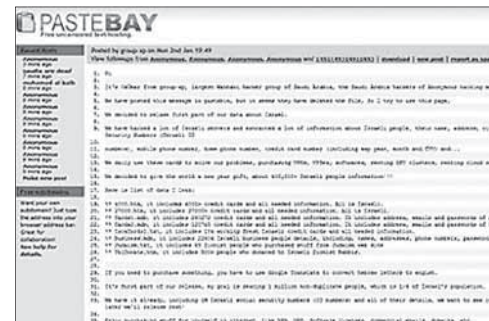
PASTEBAY
Free uncensored text hosting

Recent Posts
Anonymous
7 mins ago
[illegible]
7 mins ago
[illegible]
7 mins ago
Anonymous
7 mins ago
Anonymous
7 mins ago
Anonymous
7 mins ago
Anonymous
7 mins ago
Anonymous
7 mins ago
Anonymous
7 mins ago
Make new post

Free subdomains
Want your own subdomain? Just type the address into your browser address bar. Great for collaboration See help for details.

Posted by group-xp on Mon 2nd Jan 19:49
View followups from Anonymous, Anonymous, Anonymous and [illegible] | download | new post | report as spam

1. Hi,
2.
3. It's OxOmar from group-xp, largest Wahhabi hacker group of Saudi Arabia, the Saudi Arabia hackers of Anonymous hacking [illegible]
4.
5. We have posted this message in pastebin, but it seems they have deleted the file, So I try to use this page.
6.
7. We decided to release first part of our data about Israel.
8.
9. We have hacked a lot of Israeli servers and extracted a lot of information about Israeli people, their name, address, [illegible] Security Numbers (Israeli ID)
10.
11. numbers, mobile phone number, home phone number, credit card number (including exp year, month and CVV2 and...
12.
13. We really use these cards to solve our problems, purchasing VPNs, VPSes, softwares, sending SMS biz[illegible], renting cloud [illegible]
14.
15. We decided to give the world a new year gift, about 400,000+ Israeli people information!!
16.
17. Here is list of data I leak:
18.
19. ** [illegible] it includes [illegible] credit cards and all needed information. All is Israeli.
20. ** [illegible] it includes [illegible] credit cards and all needed information. All is Israeli.
21. ** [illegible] it includes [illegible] credit cards and all needed information. It includes address, emails and passwords of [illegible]
22. ** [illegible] it includes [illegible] credit cards and all needed information. It includes address, emails and passwords of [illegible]
23. ** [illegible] it includes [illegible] working Israel credit cards and all needed information.
24. ** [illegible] it includes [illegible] Israeli business people details, including, names, addresses, phone numbers, passwords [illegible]
25. ** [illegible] it includes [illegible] Israeli people who purchased stuff from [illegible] web site
26. ** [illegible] it includes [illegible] people who donated to Israeli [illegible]
27.
28. If you need to purchase something, you have to use Google Translate to convert hebrew letters to english.
29.
30. It's first part of our release, my goal is leaking 1 million non-duplicate people, which is 1/8 of Israel's population.
31.
32. We have it already, including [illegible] social security numbers (ID numbers) and all of their details, we want to see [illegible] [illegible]
33.
34. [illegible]